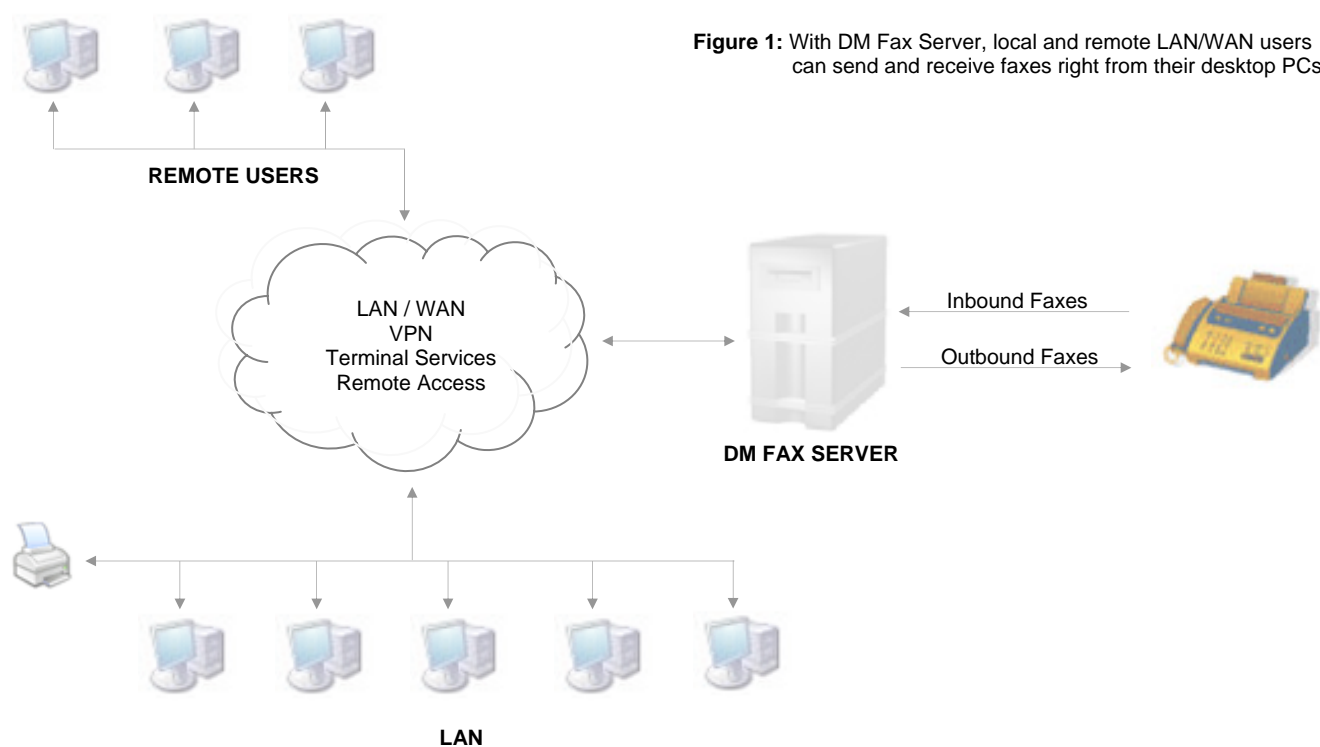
**Figure 1:** With DM Fax Server, local and remote LAN/WAN users can send and receive faxes right from their desktop PCs

REMOTE USERS

LAN / WAN
VPN
Terminal Services
Remote Access

Inbound Faxes

Outbound Faxes

DM FAX SERVER

LAN